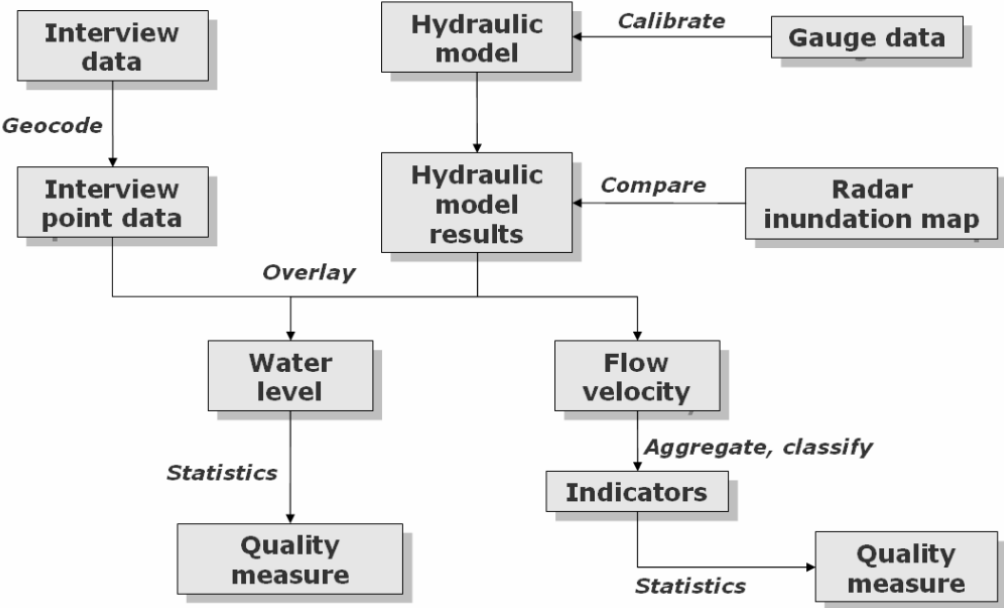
Interview data

Geocode

Interview point data

Hydraulic model

Calibrate

Gauge data

Hydraulic model results

Compare

Radar inundation map

Overlay

Water level

Flow velocity

Statistics

Aggregate, classify

Indicators

Quality measure

Statistics

Quality measure